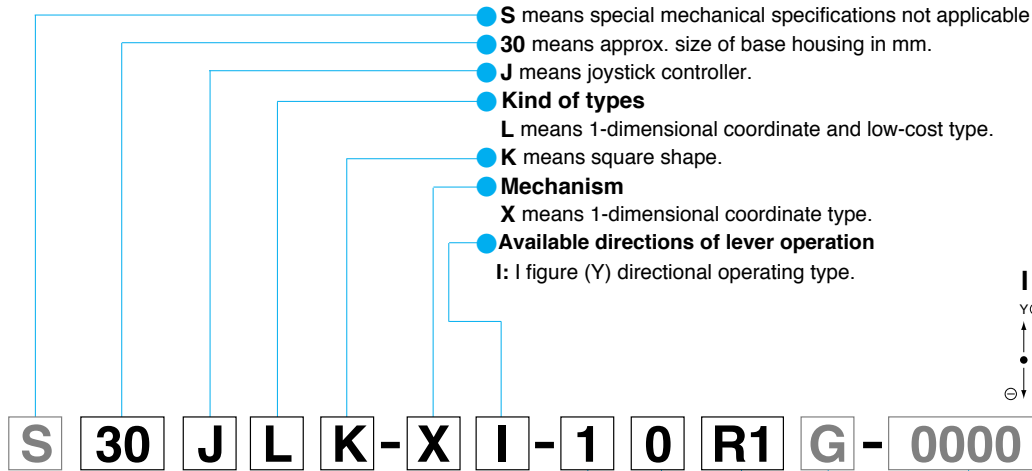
S means special mechanical specifications not applicable

30 means approx. size of base housing in mm.

J means joystick controller.

Kind of types

L means 1-dimensional coordinate and low-cost type.

K means square shape.

Mechanism

X means 1-dimensional coordinate type.

Available directions of lever operation

I: I figure (Y) directional operating type.

I

Y

⊖

S 30 J L K - X I - 1 0 R1 G - 0000